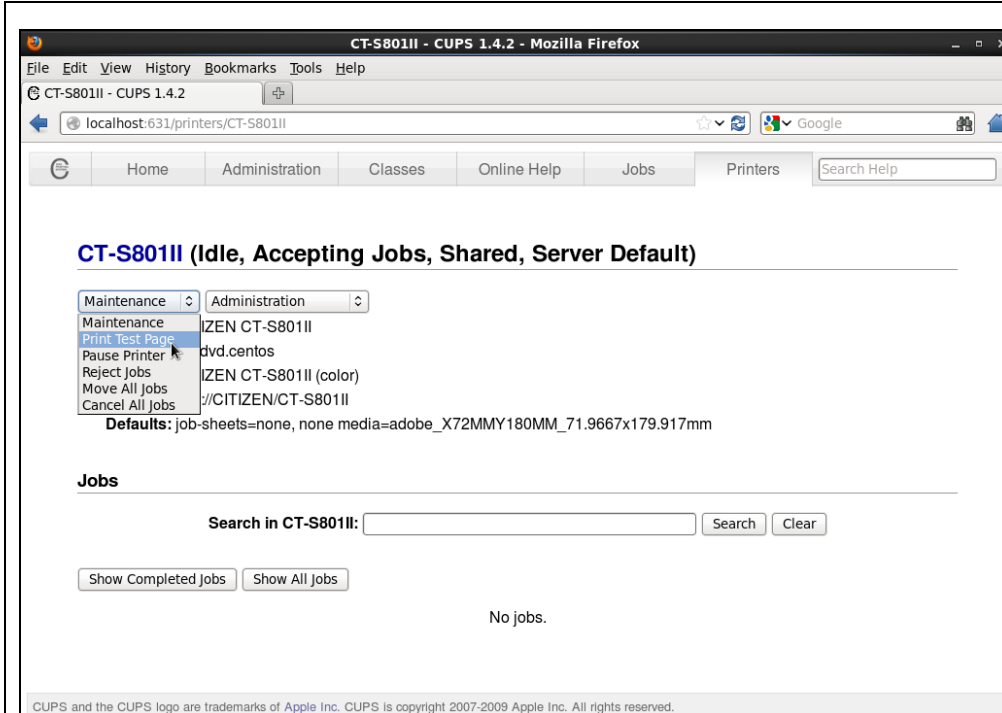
CT-S801II - CUPS 1.4.2 - Mozilla Firefox

File Edit View History Bookmarks Tools Help

CT-S801II - CUPS 1.4.2

localhost:631/printers/CT-S801II

Google

Home Administration Classes Online Help Jobs Printers Search Help

CT-S801II (Idle, Accepting Jobs, Shared, Server Default)

Maintenance Administration

Maintenance
Print Test Page
Pause Printer
Reject Jobs
Move All Jobs
Cancel All Jobs

IZEN CT-S801II
dvd.centos
IZEN CT-S801II (color)
://CITIZEN/CT-S801II

Defaults: job-sheets=none, none media=adobe_X72MMY180MM_71.9667x179.917mm

Jobs

Search in CT-S801II: Search Clear

Show Completed Jobs Show All Jobs

No jobs.

CUPS and the CUPS logo are trademarks of Apple Inc. CUPS is copyright 2007-2009 Apple Inc. All rights reserved.